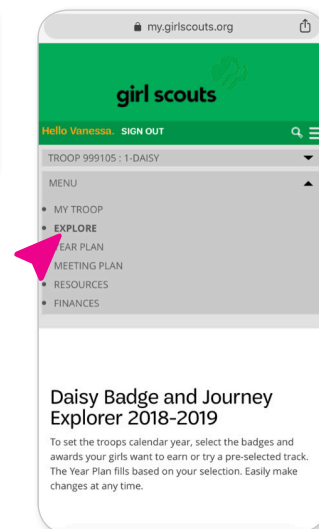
my.girlscouts.org

girl scouts

Hello Vanessa. SIGN OUT

TROOP 999105 : 1-DAISY

MENU

MY TROOP
EXPLORE
YEAR PLAN
MEETING PLAN
RESOURCES
FINANCES

Daisy Badge and Journey Explorer 2018-2019

To set the troops calendar year, select the badges and awards your girls want to earn or try a pre-selected track. The Year Plan fills based on your selection. Easily make changes at any time.